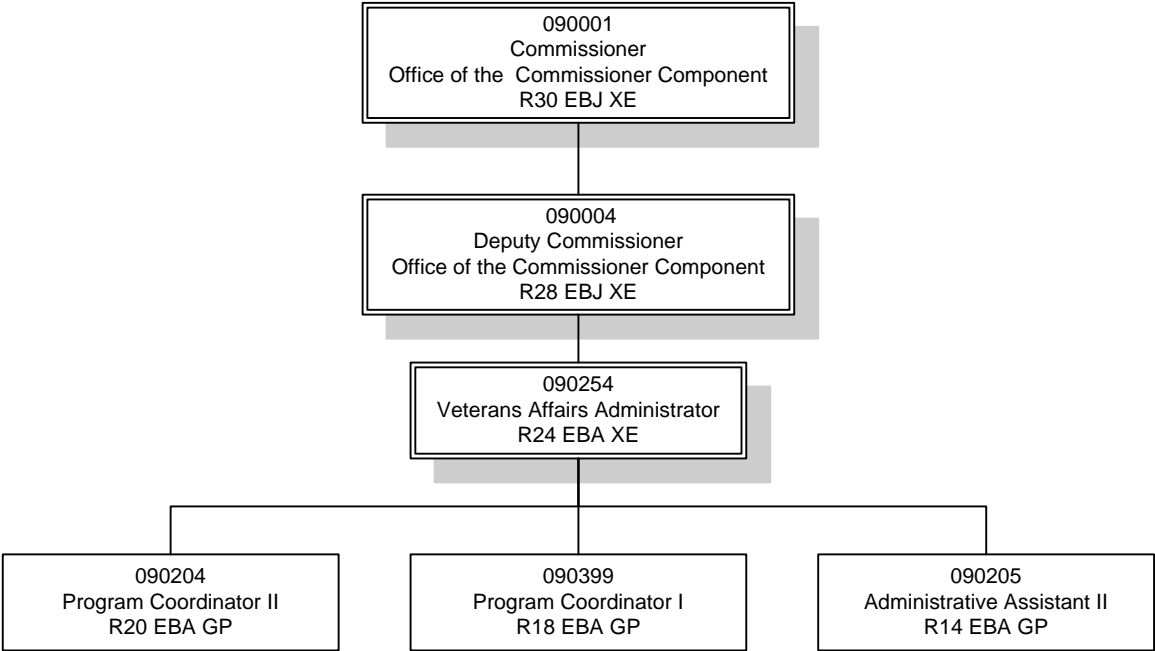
090001
Commissioner
Office of the Commissioner Component
R30 EBJ XE

090004
Deputy Commissioner
Office of the Commissioner Component
R28 EBJ XE

090254
Veterans Affairs Administrator
R24 EBA XE

090204
Program Coordinator II
R20 EBA GP

090399
Program Coordinator I
R18 EBA GP

090205
Administrative Assistant II
R14 EBA GP